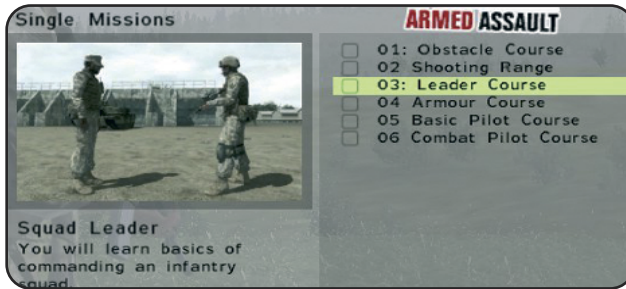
Single Missions

ARMED ASSAULT

01: Obstacle Course
02 Shooting Range
03: Leader Course
04 Armour Course
05 Basic Pilot Course
06 Combat Pilot Course

Squad Leader
You will learn basics of commanding an infantry squad